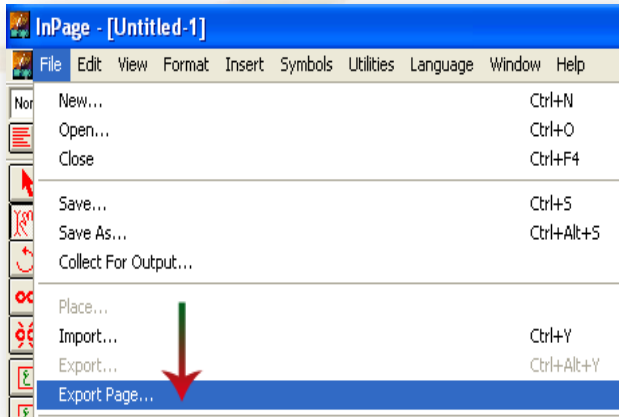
InPage - [Untitled-1]

File Edit View Format Insert Symbols Utilities Language Window Help

Nor

New... Ctrl+N
Open... Ctrl+O
Close Ctrl+F4

Save... Ctrl+S
Save As... Ctrl+Alt+S
Collect For Output...

Place...
Import... Ctrl+Y
Export... Ctrl+Alt+Y
Export Page...